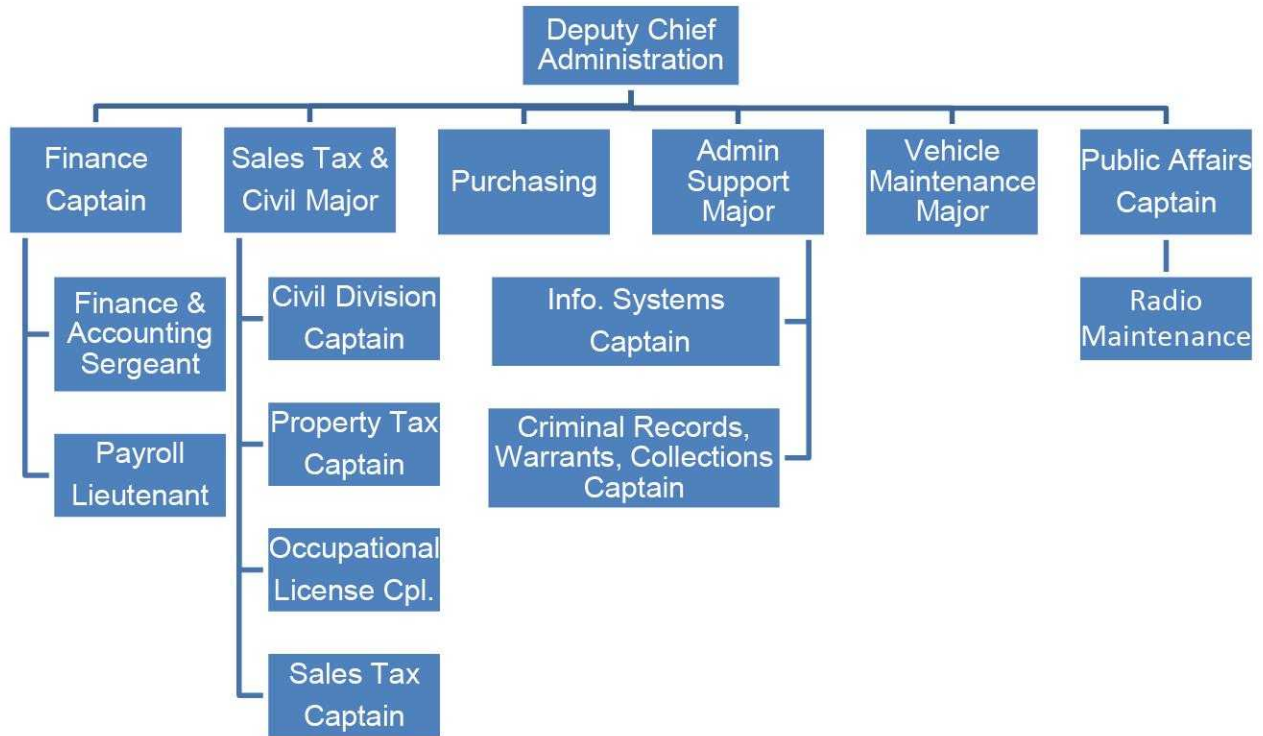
Deputy Chief Administration

Finance Captain

Finance & Accounting Sergeant

Payroll Lieutenant

Sales Tax & Civil Major

Civil Division Captain

Property Tax Captain

Occupational License Cpl.

Sales Tax Captain

Purchasing

Admin Support Major

Info. Systems Captain

Criminal Records, Warrants, Collections Captain

Vehicle Maintenance Major

Public Affairs Captain

Radio Maintenance